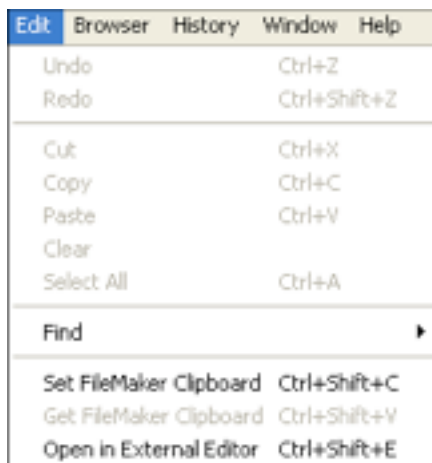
Edit Browser History Window Help

Undo Ctrl+Z
Redo Ctrl+Shift+Z

Cut Ctrl+X
Copy Ctrl+C
Paste Ctrl+V
Clear
Select All Ctrl+A

Find

Set FileMaker Clipboard Ctrl+Shift+C
Get FileMaker Clipboard Ctrl+Shift+V
Open in External Editor Ctrl+Shift+E